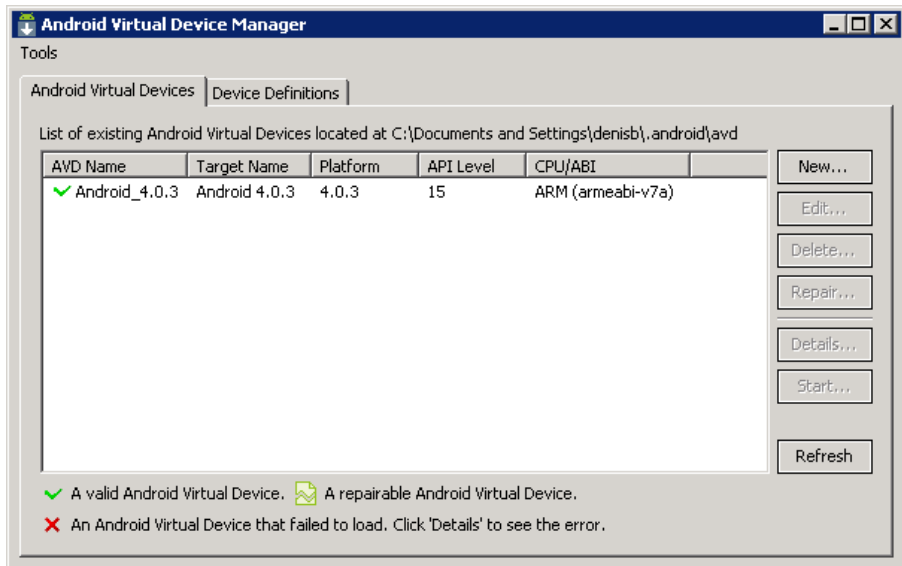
Android Virtual Device Manager

Tools

Android Virtual Devices | Device Definitions

List of existing Android Virtual Devices located at C:\Documents and Settings\denisb\.android\avd

| AVD Name | Target Name | Platform | API Level | CPU/ABI |
|---|---|---|---|---|
| ✓ Android_4.0.3 | Android 4.0.3 | 4.0.3 | 15 | ARM (armeabi-v7a) |

New...
Edit...
Delete...
Repair...
Details...
Start...
Refresh

✓ A valid Android Virtual Device. A repairable Android Virtual Device.

✗ An Android Virtual Device that failed to load. Click 'Details' to see the error.